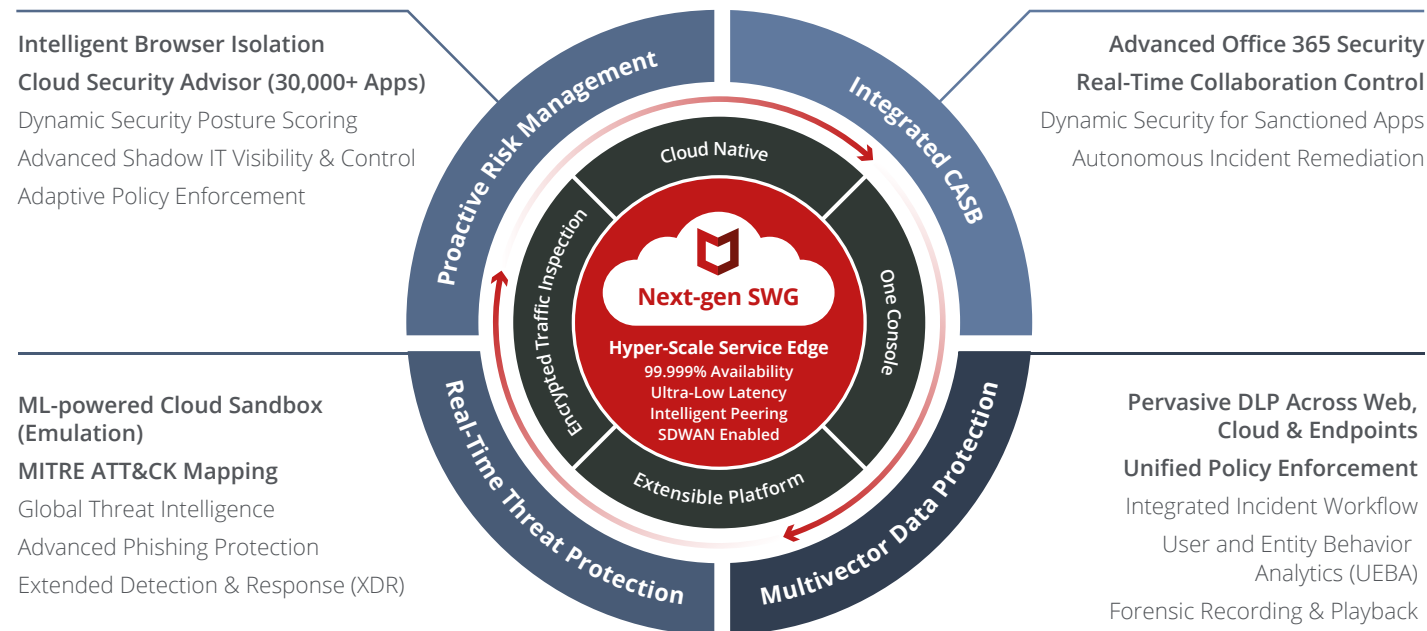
Intelligent Browser Isolation
Cloud Security Advisor (30,000+ Apps)
Dynamic Security Posture Scoring
Advanced Shadow IT Visibility & Control
Adaptive Policy Enforcement

Advanced Office 365 Security
Real-Time Collaboration Control
Dynamic Security for Sanctioned Apps
Autonomous Incident Remediation

Proactive Risk Management
Integrated CASB
Cloud Native
One Console
Extensible Platform
Encrypted Traffic Inspection

Next-gen SWG
Hyper-Scale Service Edge
99.999% Availability
Ultra-Low Latency
Intelligent Peering
SDWAN Enabled

Real-Time Threat Protection
Multivector Data Protection

ML-powered Cloud Sandbox (Emulation)
MITRE ATT&CK Mapping
Global Threat Intelligence
Advanced Phishing Protection
Extended Detection & Response (XDR)

Pervasive DLP Across Web, Cloud & Endpoints
Unified Policy Enforcement
Integrated Incident Workflow
User and Entity Behavior Analytics (UEBA)
Forensic Recording & Playback